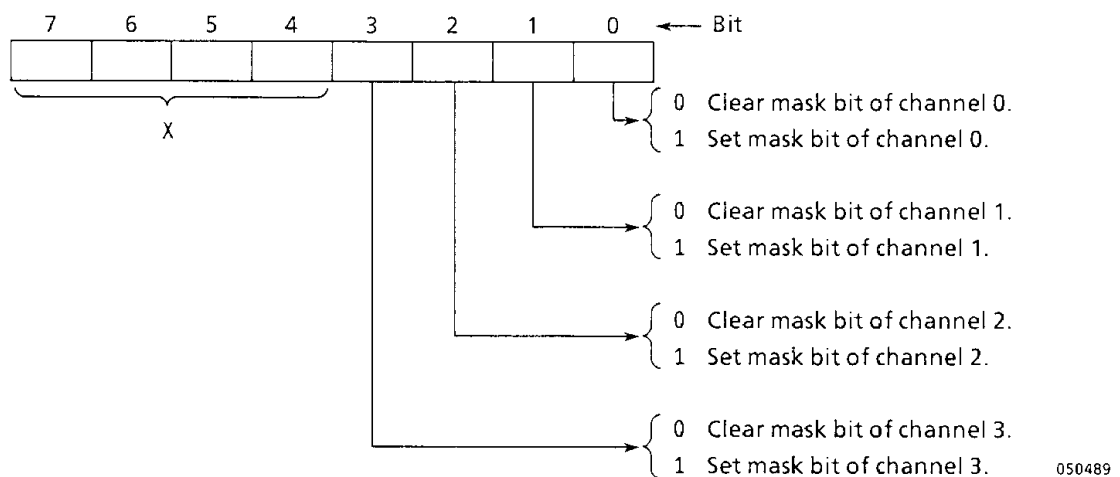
7 6 5 4 3 2 1 0 ← Bit

X

0 Clear mask bit of channel 0.
1 Set mask bit of channel 0.

0 Clear mask bit of channel 1.
1 Set mask bit of channel 1.

0 Clear mask bit of channel 2.
1 Set mask bit of channel 2.

0 Clear mask bit of channel 3.
1 Set mask bit of channel 3.

050489